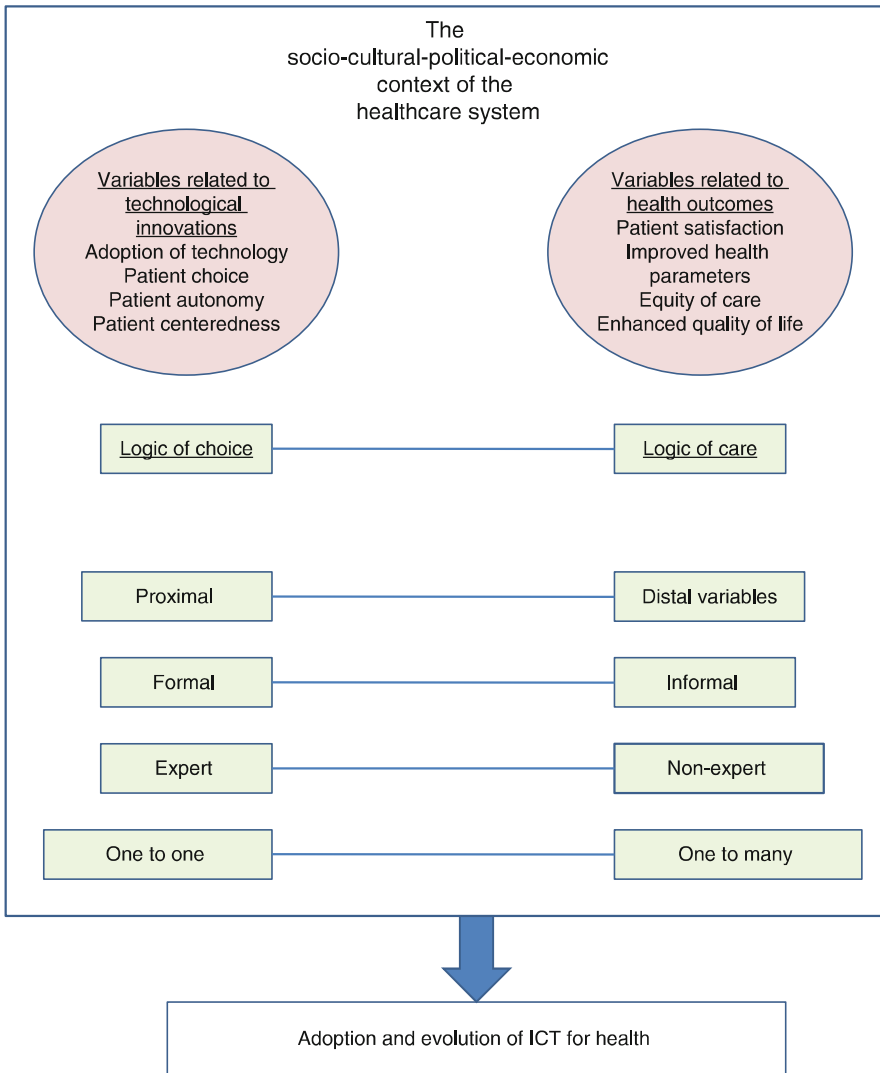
The socio-cultural-political-economic context of the healthcare system

Variables related to technological innovations
Adoption of technology
Patient choice
Patient autonomy
Patient centeredness

Variables related to health outcomes
Patient satisfaction
Improved health parameters
Equity of care
Enhanced quality of life

Logic of choice

Logic of care

Proximal

Distal variables

Formal

Informal

Expert

Non-expert

One to one

One to many

Adoption and evolution of ICT for health